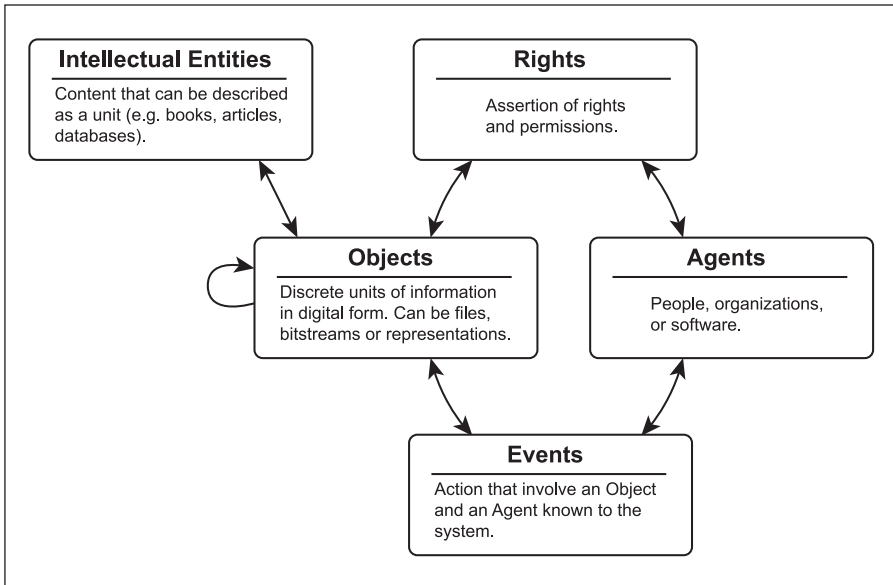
Intellectual Entities
Content that can be described as a unit (e.g. books, articles, databases).

Rights
Assertion of rights and permissions.

Objects
Discrete units of information in digital form. Can be files, bitstreams or representations.

Agents
People, organizations, or software.

Events
Action that involve an Object and an Agent known to the system.